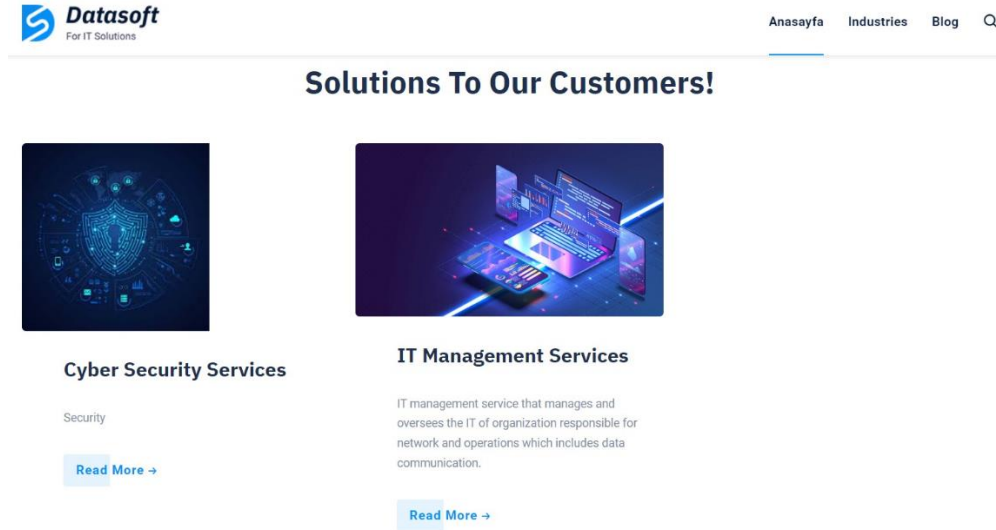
Datasoft
For IT Solutions

Anasayfa Industries Blog

Solutions To Our Customers!

Cyber Security Services

Security

Read More →

IT Management Services

IT management service that manages and oversees the IT of organization responsible for network and operations which includes data communication.

Read More →